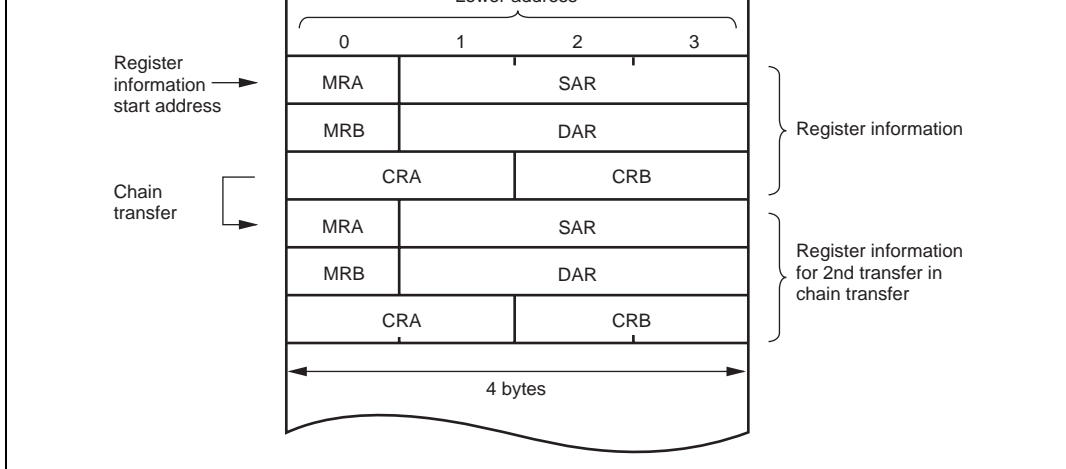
Lower address

0 1 2 3

Register information start address

| MRA | SAR |
|---|---|
| MRB | DAR |
| CRA | CRB |

Register information

Chain transfer

| MRA | SAR |
|---|---|
| MRB | DAR |
| CRA | CRB |

Register information for 2nd transfer in chain transfer

4 bytes